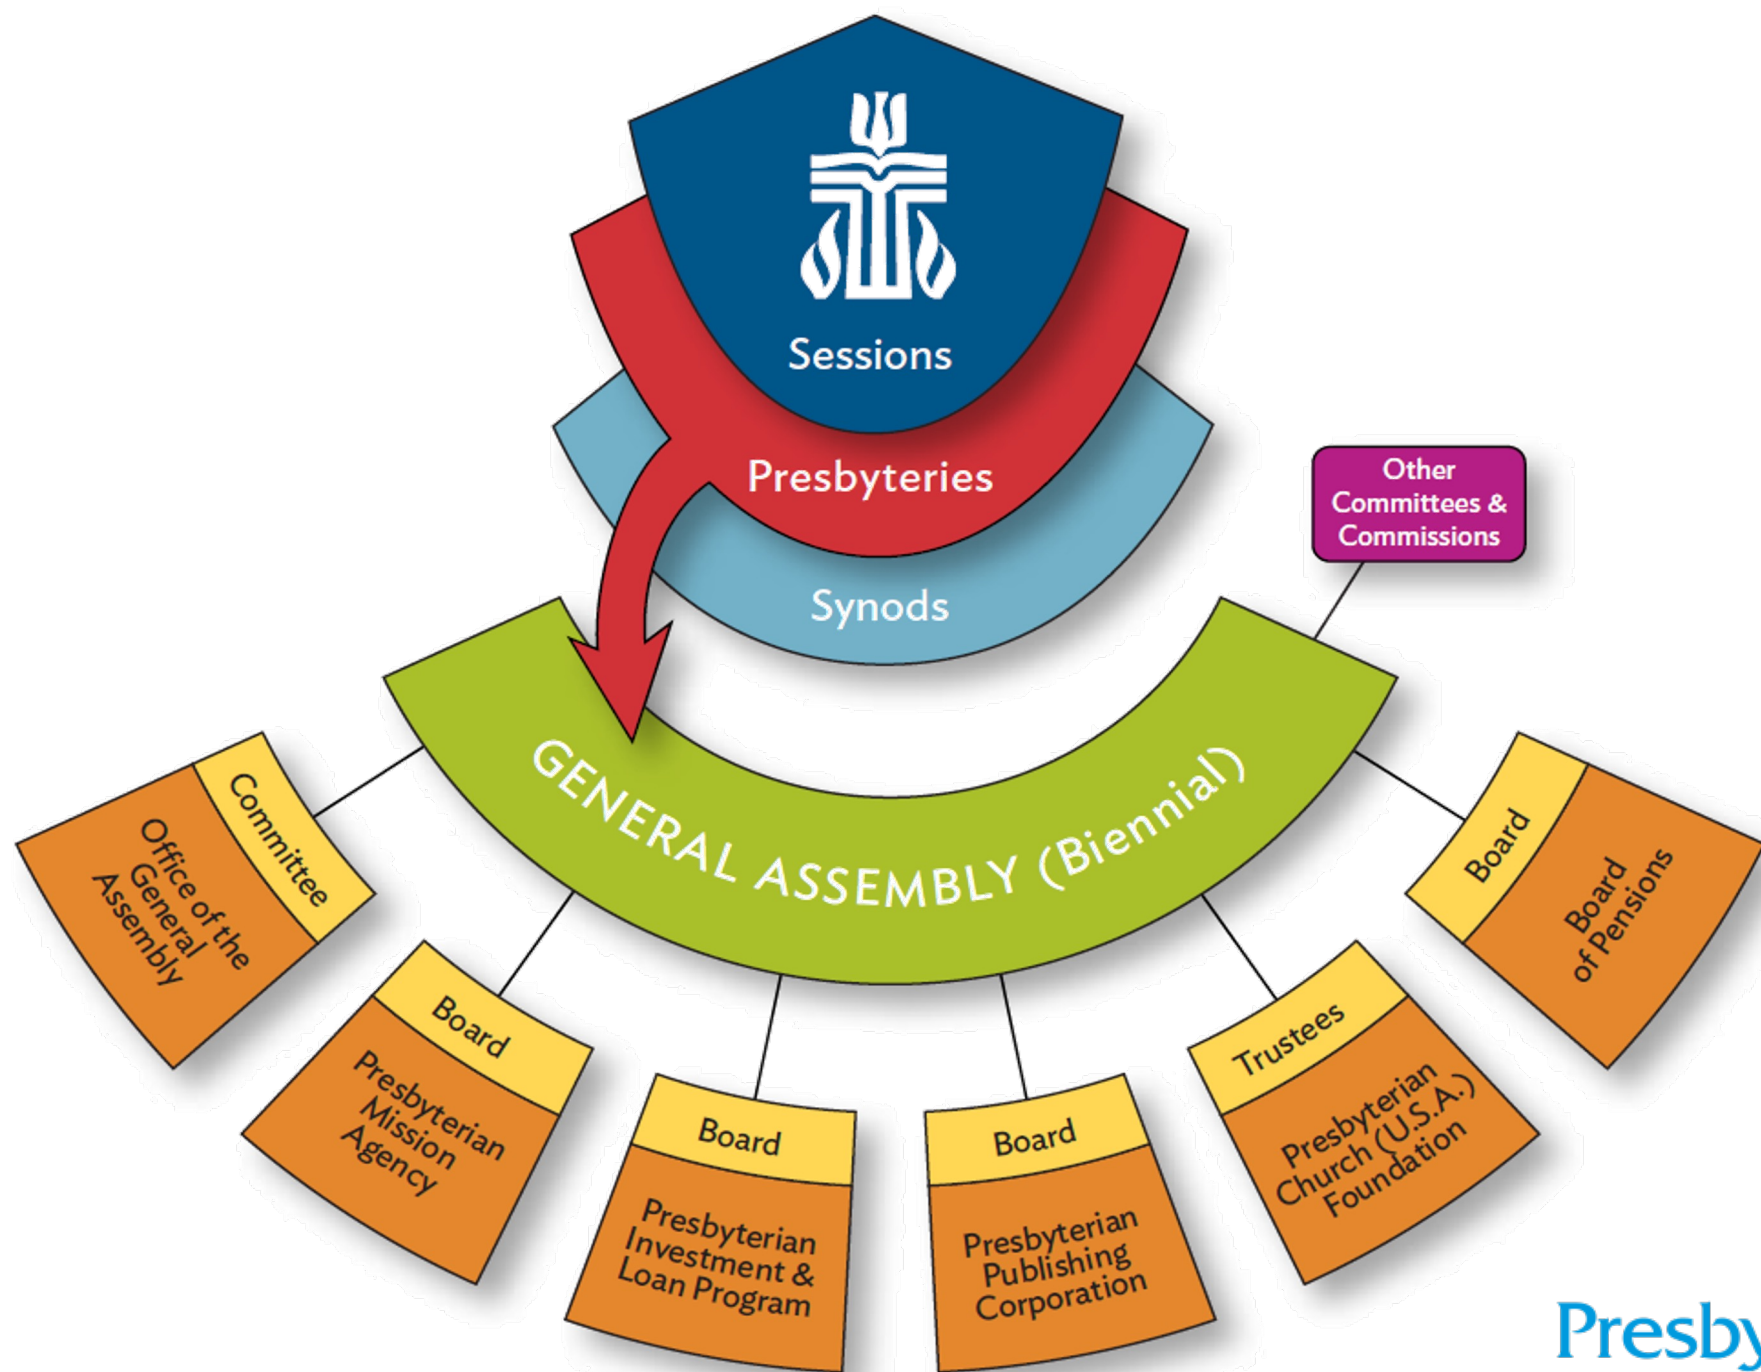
Sessions

Presbyteries

Synods

Other Committees & Commissions

GENERAL ASSEMBLY (Biennial)

Committee
Office of the General Assembly

Board
Presbyterian Mission Agency

Board
Presbyterian Investment & Loan Program

Board
Presbyterian Publishing Corporation

Trustees
Presbyterian Church (U.S.A.) Foundation

Board
Board of Pensions

Presby